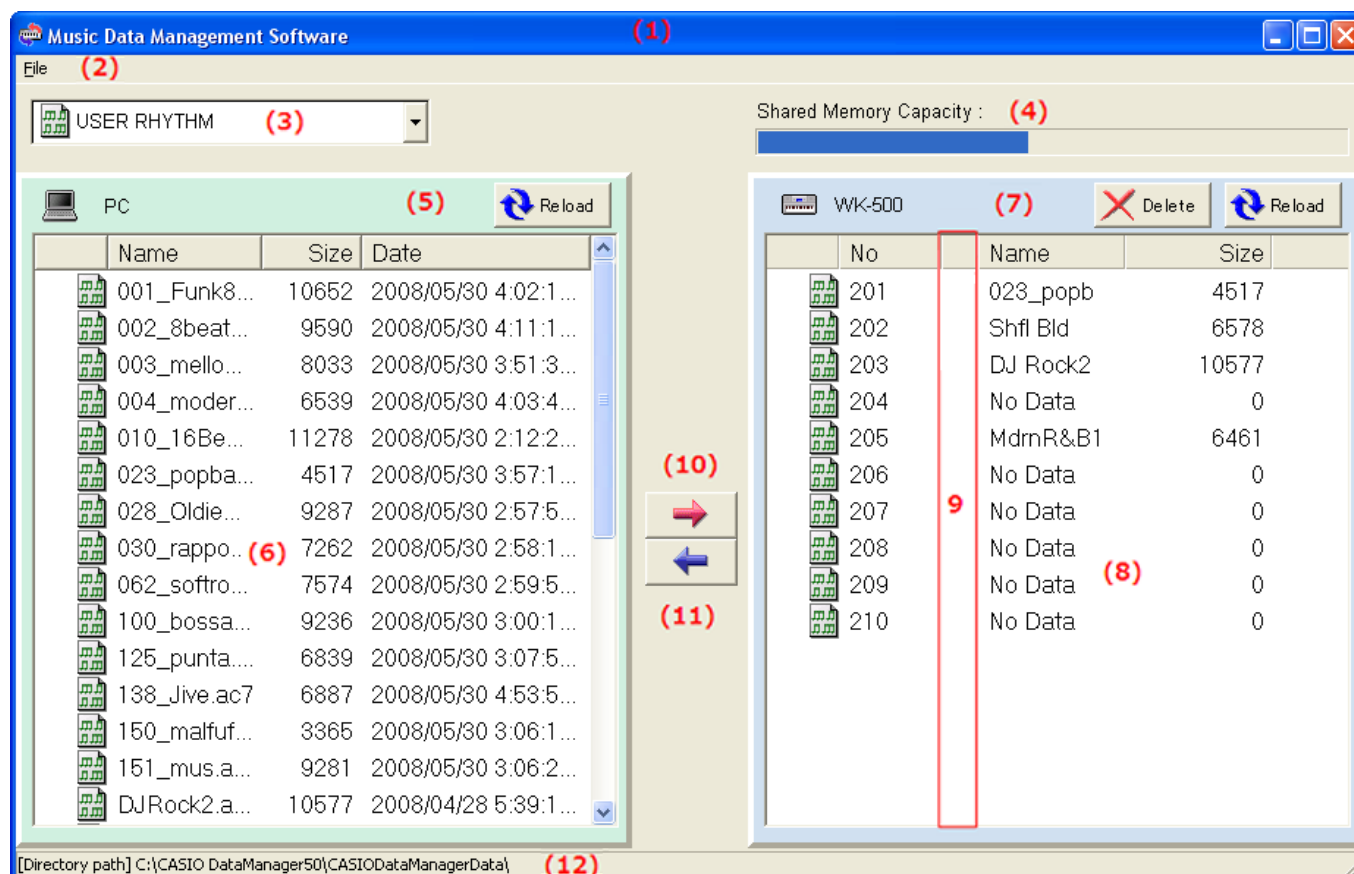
Music Data Management Software (1)

File (2)

USER RHYTHM (3)

Shared Memory Capacity : (4)

PC (5) Reload

| Name | Size | Date |
|---|---|---|
| 001_Funk8... | 10652 | 2008/05/30 4:02:1... |
| 002_8beat... | 9590 | 2008/05/30 4:11:1... |
| 003_mello... | 8033 | 2008/05/30 3:51:3... |
| 004_moder... | 6539 | 2008/05/30 4:03:4... |
| 010_16Be... | 11278 | 2008/05/30 2:12:2... |
| 023_popba... | 4517 | 2008/05/30 3:57:1... |
| 028_Oldie... | 9287 | 2008/05/30 2:57:5... |
| 030_rappo... | 7262 | 2008/05/30 2:58:1... |
| 062_softro... | 7574 | 2008/05/30 2:59:5... |
| 100_bossa... | 9236 | 2008/05/30 3:00:1... |
| 125_punta.... | 6839 | 2008/05/30 3:07:5... |
| 138_Jive.ac7 | 6887 | 2008/05/30 4:53:5... |
| 150_malfuf... | 3365 | 2008/05/30 3:06:1... |
| 151_mus.a... | 9281 | 2008/05/30 3:06:2... |
| DJRock2.a... | 10577 | 2008/04/28 5:39:1... |

(6)

(10)

(11)

WK-500 (7) Delete Reload

| No | | Name | Size |
|---|---|---|---|
| 201 | | 023_popb | 4517 |
| 202 | | Shfl Bld | 6578 |
| 203 | | DJ Rock2 | 10577 |
| 204 | | No Data | 0 |
| 205 | | MdrnR&B1 | 6461 |
| 206 | | No Data | 0 |
| 207 | 9 | No Data | 0 |
| 208 | | No Data | 0 |
| 209 | | No Data | 0 |
| 210 | | No Data | 0 |

(8)

[Directory path] C:\CASIO DataManager50\CASIODataManagerData\ (12)